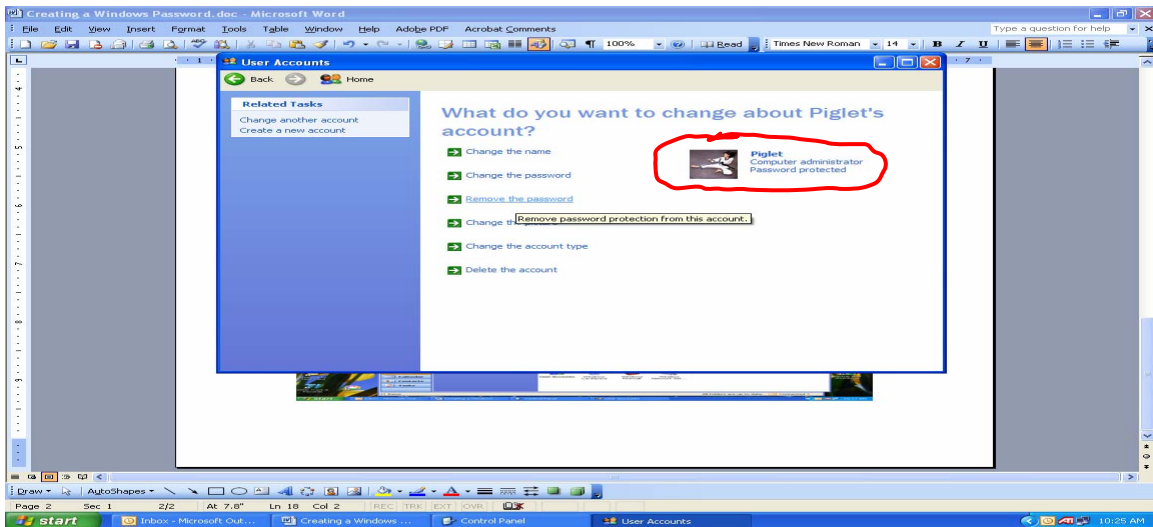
Creating a Windows Password.doc - Microsoft Word

File Edit View Insert Format Tools Table Window Help Adobe PDF Acrobat Comments

Type a question for help

100% Read Times New Roman 14 B I U

User Accounts

Back Home

Related Tasks

Change another account

Create a new account

What do you want to change about Piglet's account?

Change the name

Change the password

Remove the password

Change the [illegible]

Remove password protection from this account.

Change the account type

Delete the account

Piglet
Computer administrator
Password protected

Draw AutoShapes

Page 2 Sec 1 2/2 At 7.8" Ln 18 Col 2 REC TRK EXT OVR

start Inbox - Microsoft Out... Creating a Windows ... Control Panel User Accounts 10:25 AM